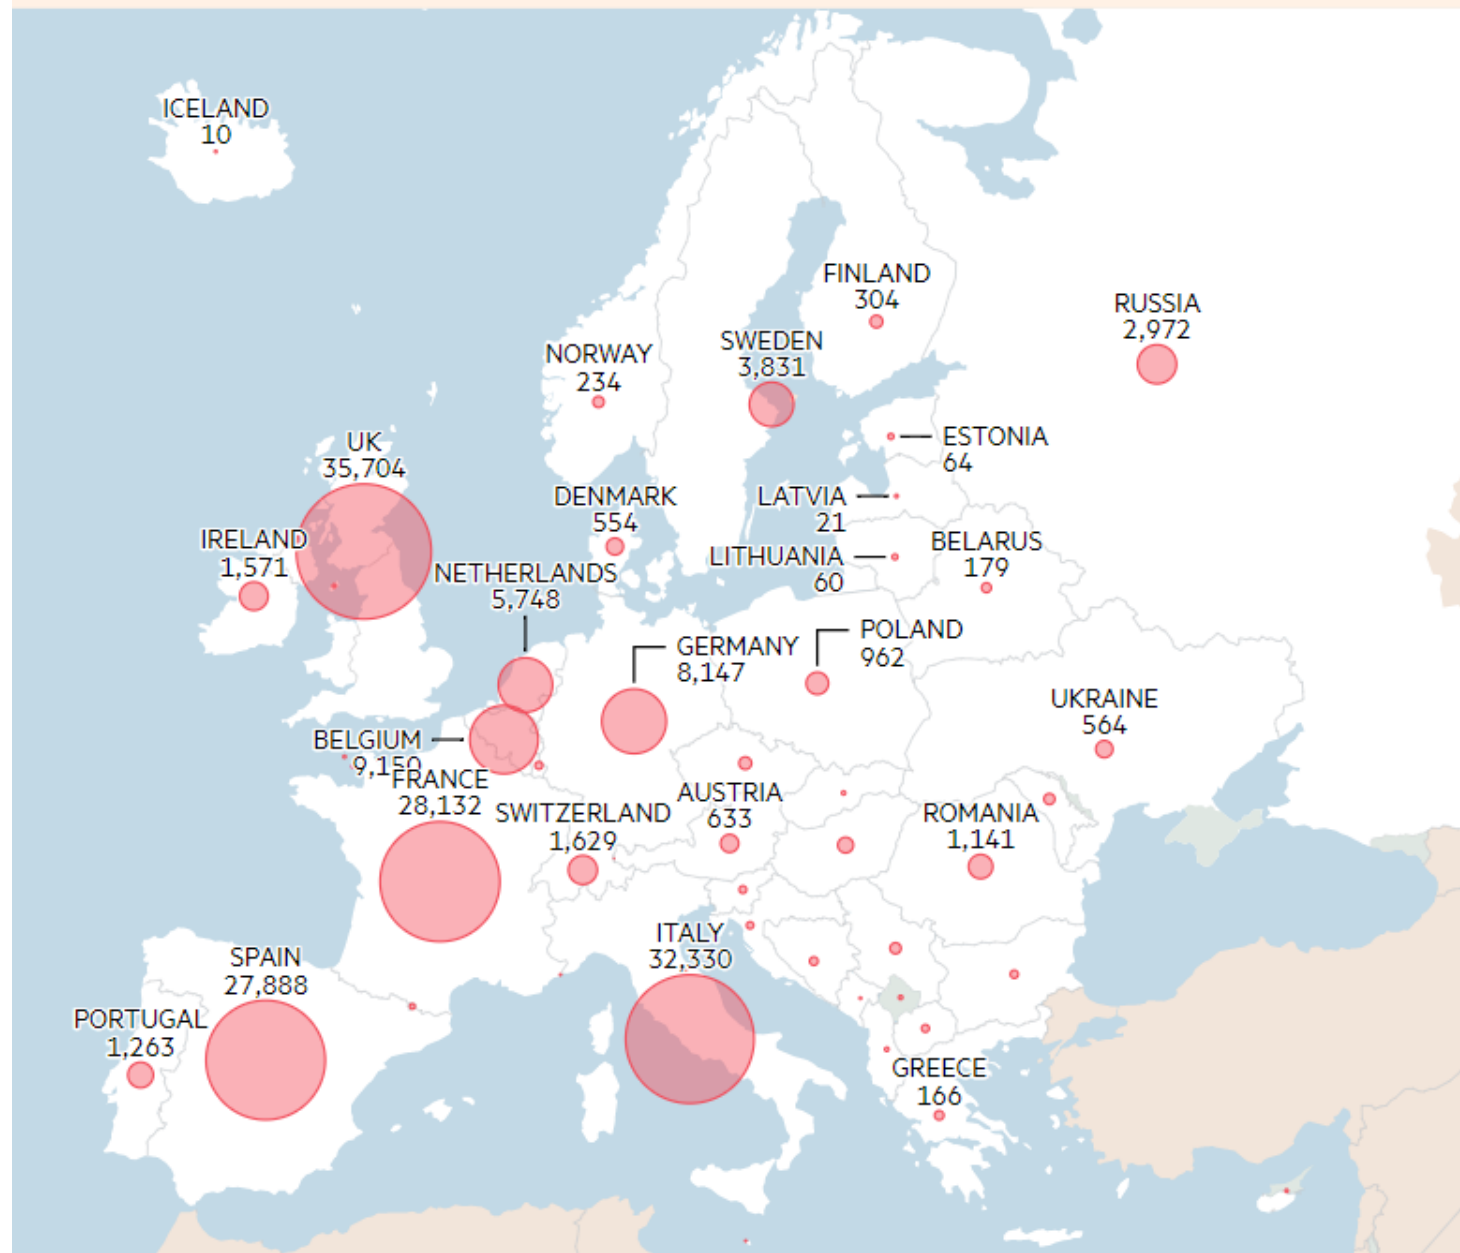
ICELAND
10

FINLAND
304

RUSSIA
2,972

NORWAY
234

SWEDEN
3,831

ESTONIA
64

UK
35,704

DENMARK
554

LATVIA
21

IRELAND
1,571

LITHUANIA
60

BELARUS
179

NETHERLANDS
5,748

GERMANY
8,147

POLAND
962

UKRAINE
564

BELGIUM
9,150

FRANCE
28,132

SWITZERLAND
1,629

AUSTRIA
633

ROMANIA
1,141

ITALY
32,330

SPAIN
27,888

PORTUGAL
1,263

GREECE
166